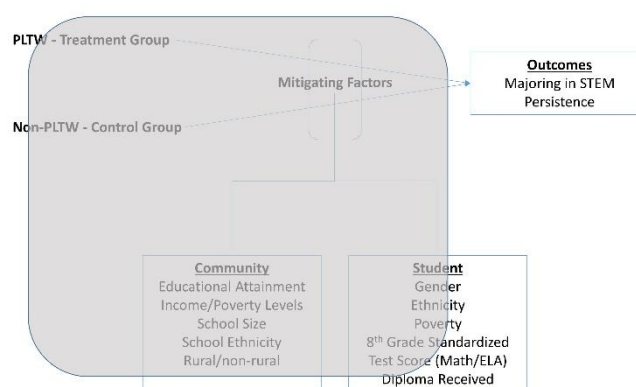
PLTW - Treatment Group

Mitigating Factors

Non-PLTW - Control Group

Outcomes
Majoring in STEM
Persistence

Community
Educational Attainment
Income/Poverty Levels
School Size
School Ethnicity
Rural/non-rural

Student
Gender
Ethnicity
Poverty
8$^{th}$ Grade Standardized Test Score (Math/ELA)
Diploma Received